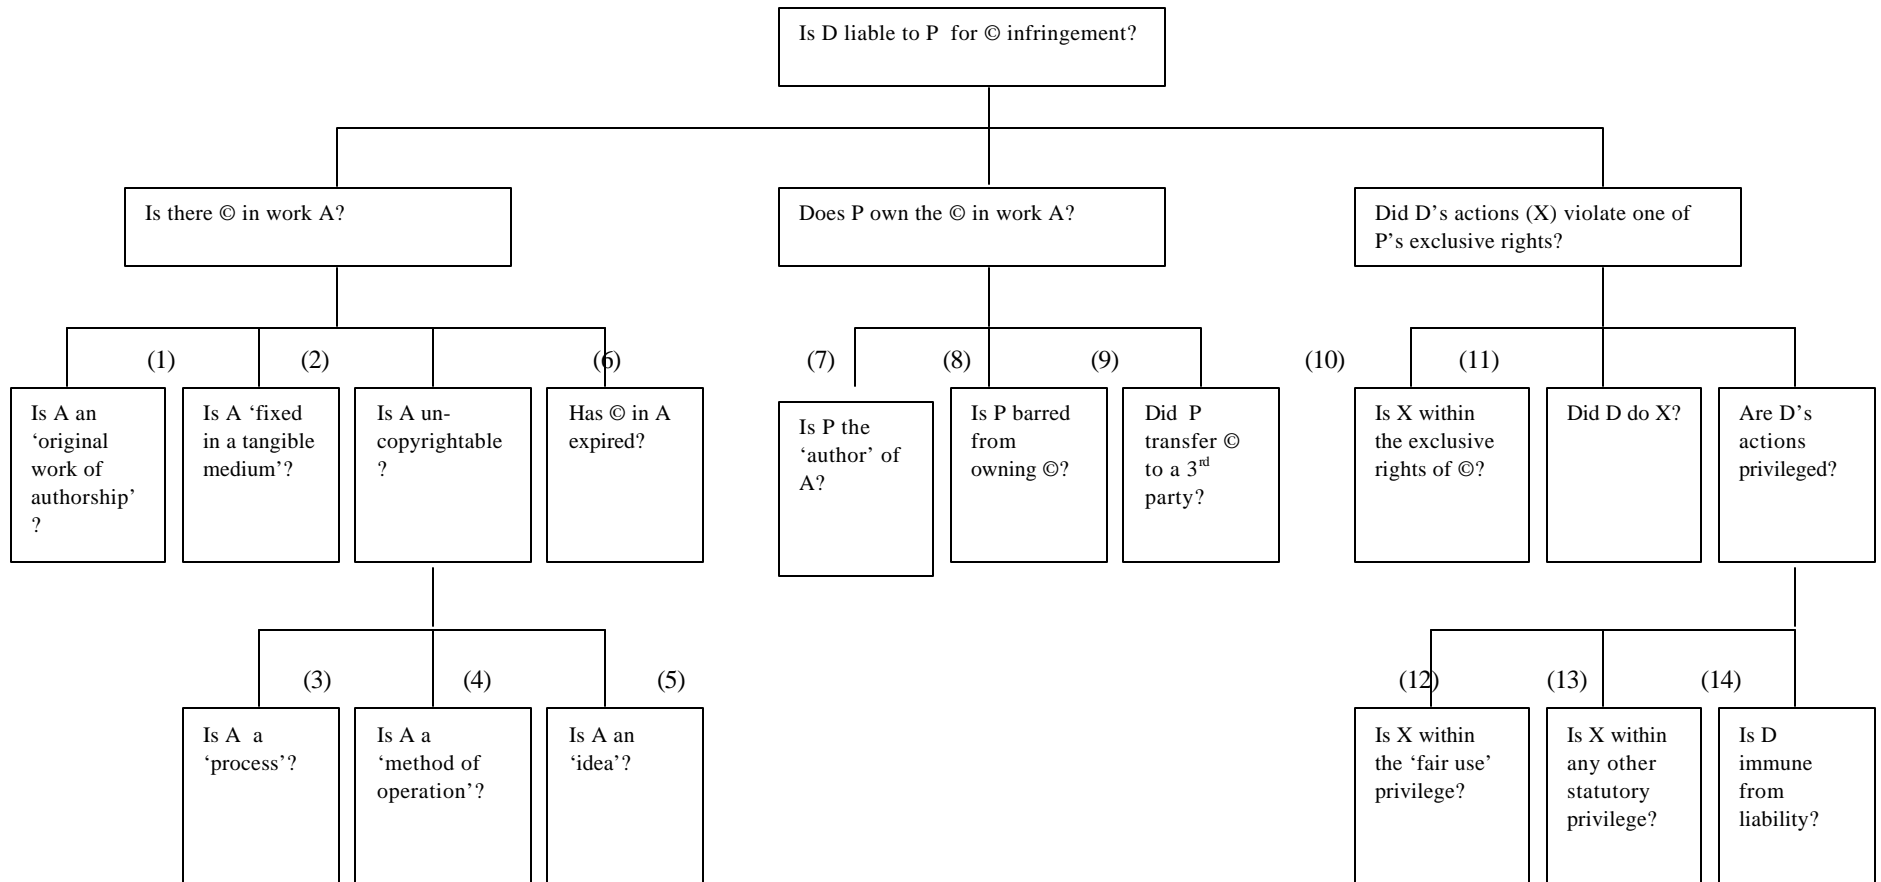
Is D liable to P for © infringement?

Is there © in work A?

Does P own the © in work A?

Did D's actions (X) violate one of P's exclusive rights?

(1)

Is A an 'original work of authorship' ?

(2)

Is A 'fixed in a tangible medium'?

Is A un-copyrightable ?

(6)

Has © in A expired?

(3)

Is A a 'process'?

(4)

Is A a 'method of operation'?

(5)

Is A an 'idea'?

(7)

Is P the 'author' of A?

(8)

Is P barred from owning ©?

(9)

Did P transfer © to a $3^{rd}$ party?

(10)

(11)

Is X within the exclusive rights of ©?

Did D do X?

Are D's actions privileged?

(12)

Is X within the 'fair use' privilege?

(13)

Is X within any other statutory privilege?

(14)

Is D immune from liability?